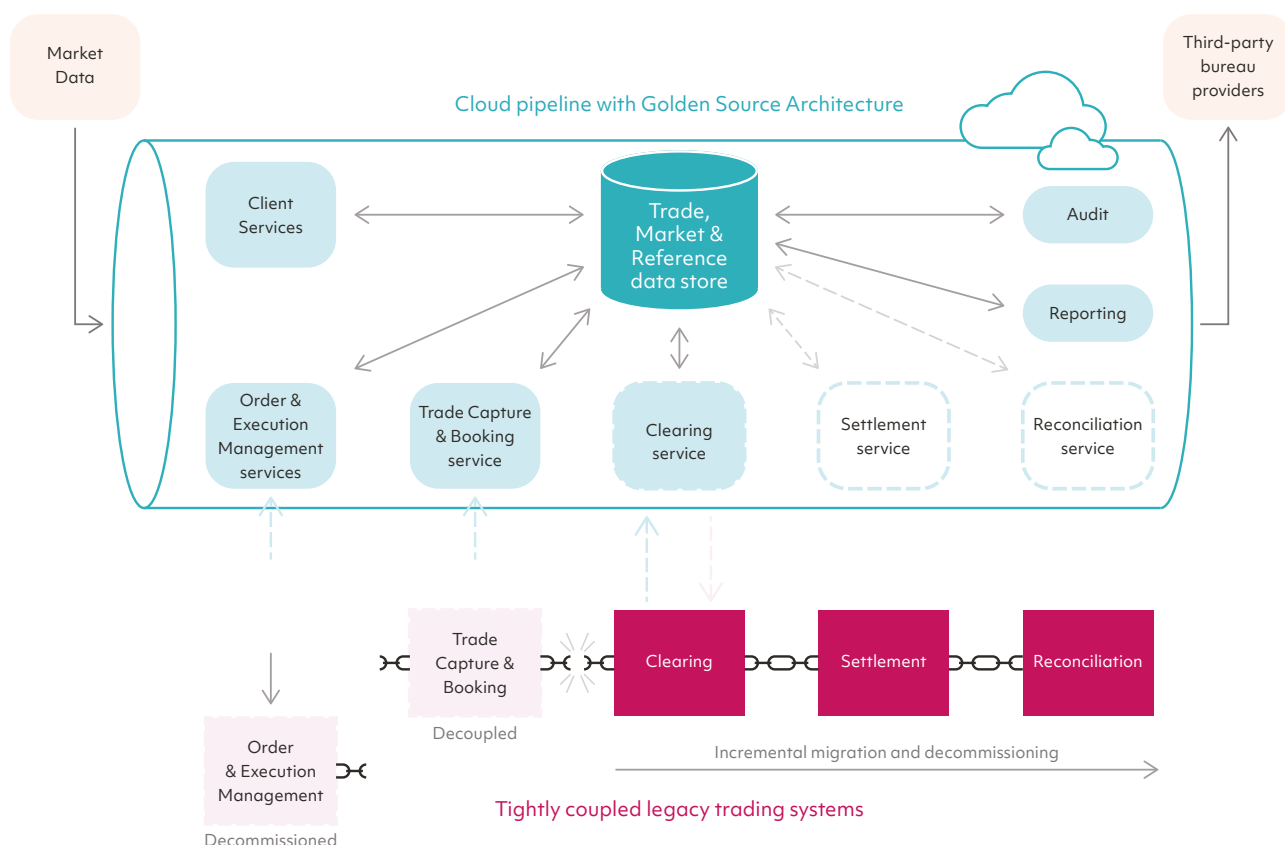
Market Data

Third-party bureau providers

Cloud pipeline with Golden Source Architecture

Client Services

Trade, Market & Reference data store

Audit

Reporting

Order & Execution Management services

Trade Capture & Booking service

Clearing service

Settlement service

Reconciliation service

Trade Capture & Booking

Decoupled

Clearing

Settlement

Reconciliation

Incremental migration and decommissioning

Order & Execution Management

Decommissioned

Tightly coupled legacy trading systems